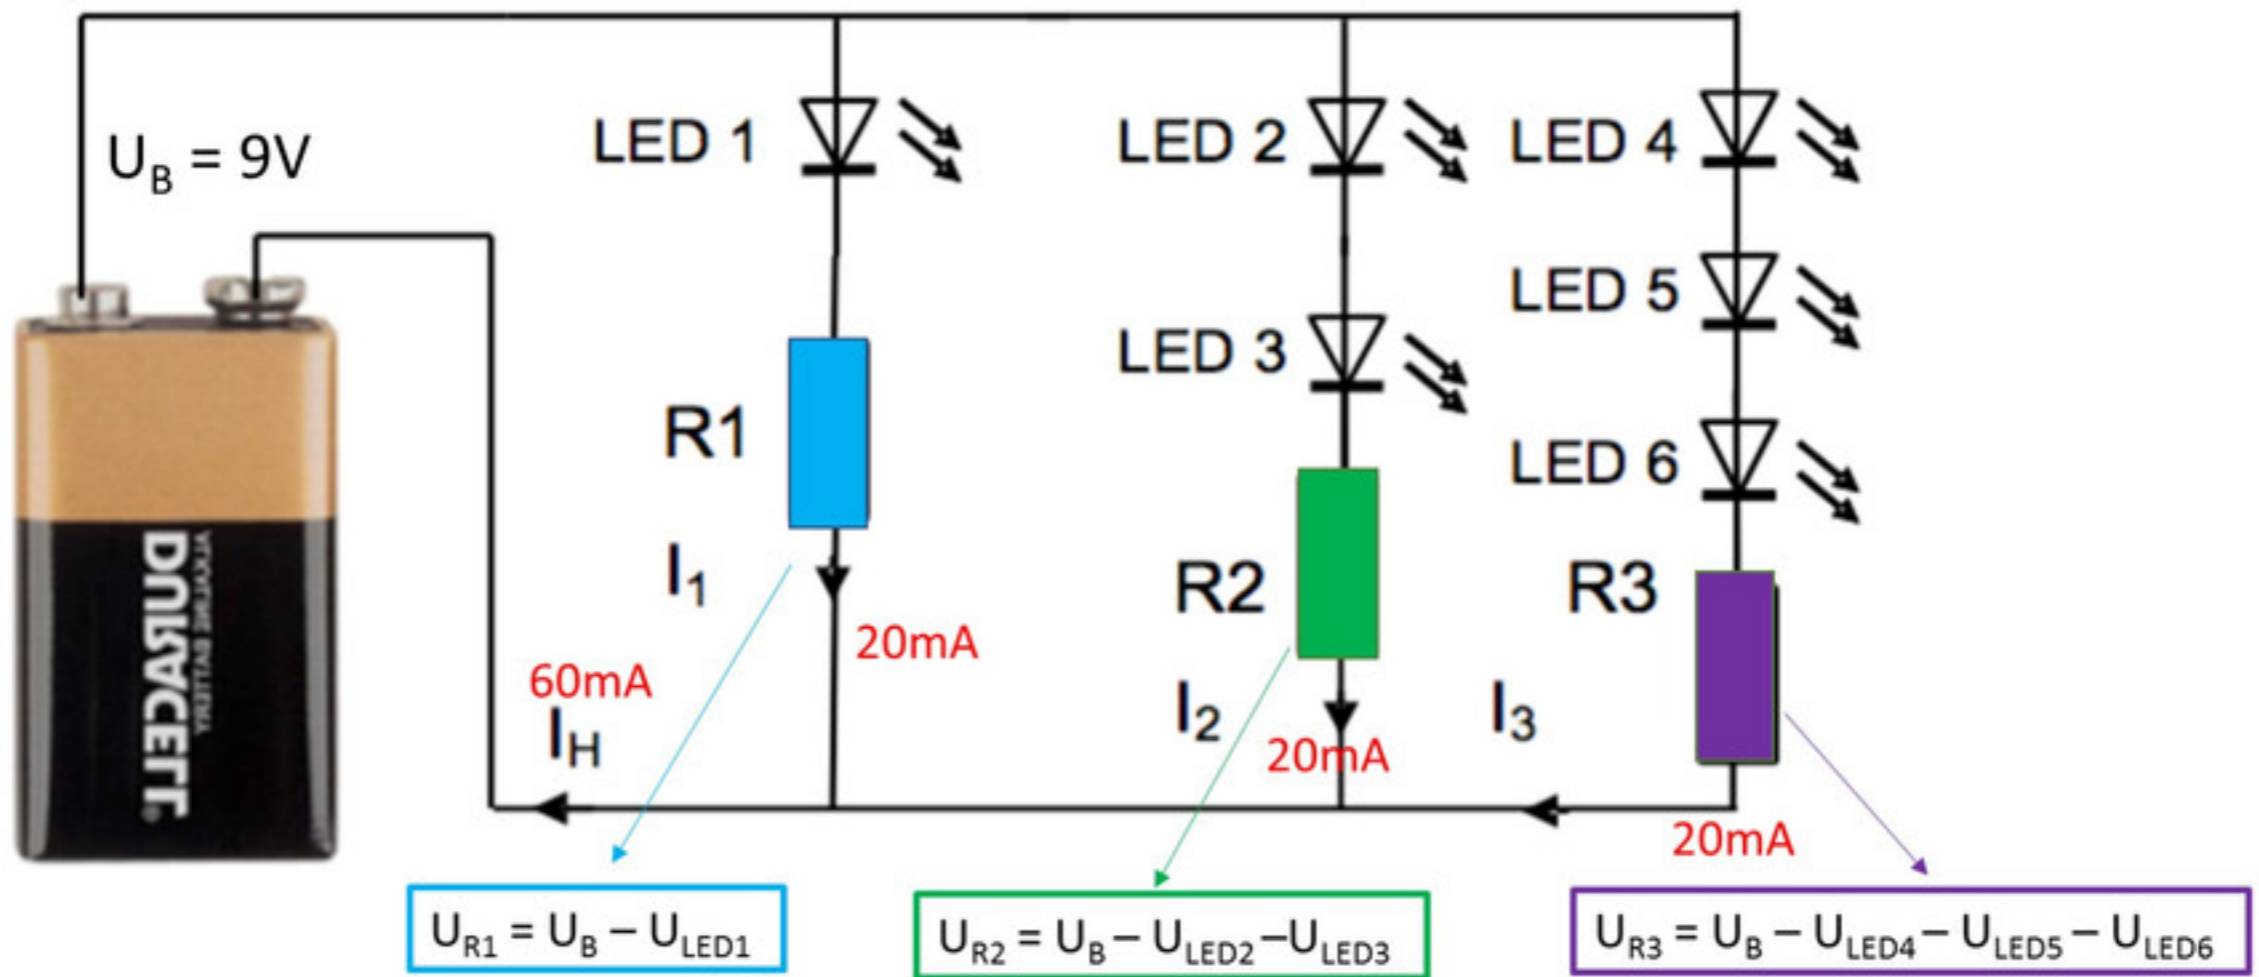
$U_B = 9V$

LED 1

LED 2

LED 4

LED 5

LED 3

LED 6

R1

R2

R3

$I_1$

20mA

60mA

$I_H$

$I_2$

20mA

$I_3$

20mA

DURACELL
ALKALINE BATTERY

$U_{R1} = U_B - U_{LED1}$

$U_{R2} = U_B - U_{LED2} - U_{LED3}$

$U_{R3} = U_B - U_{LED4} - U_{LED5} - U_{LED6}$